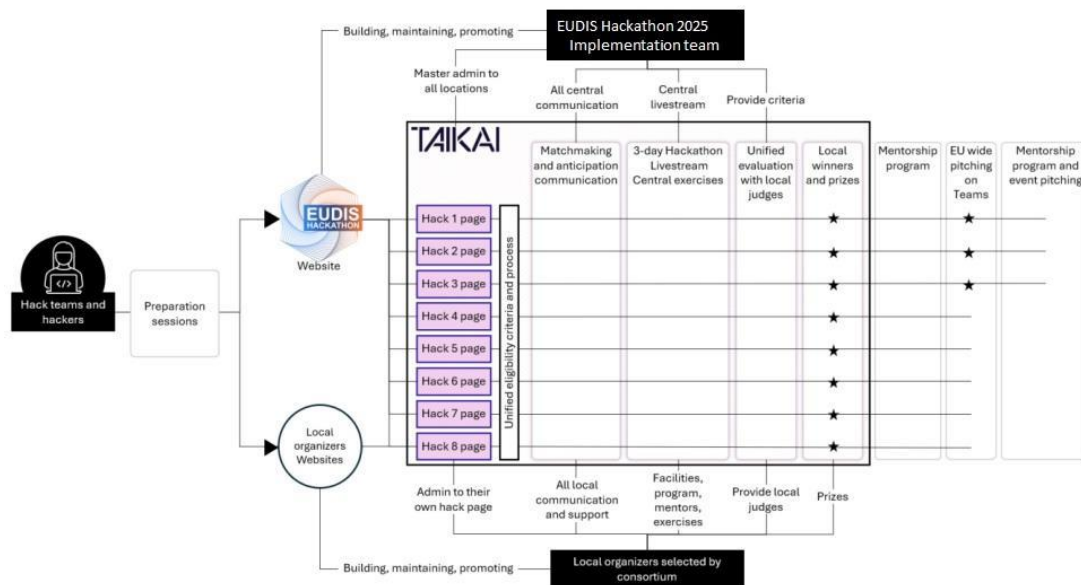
Building, maintaining, promoting

EUDIS Hackathon 2025 Implementation team

Master admin to all locations

All central communication

Central livestream

Provide criteria

TAIKAI

Matchmaking and anticipation communication

3-day Hackathon Livestream Central exercises

Unified evaluation with local judges

Local winners and prizes

Mentorship program

EU wide pitching on Teams

Mentorship program and event pitching

EUDIS HACKATHON

Website

Hack teams and hackers

Preparation sessions

Hack 1 page
Hack 2 page
Hack 3 page
Hack 4 page
Hack 5 page
Hack 6 page
Hack 7 page
Hack 8 page

Unified eligibility criteria and process

Local organizers Websites

Admin to their own hack page

All local communication and support

Facilities, program, mentors, exercises

Provide local judges

Prizes

Building, maintaining, promoting

Local organizers selected by consortium